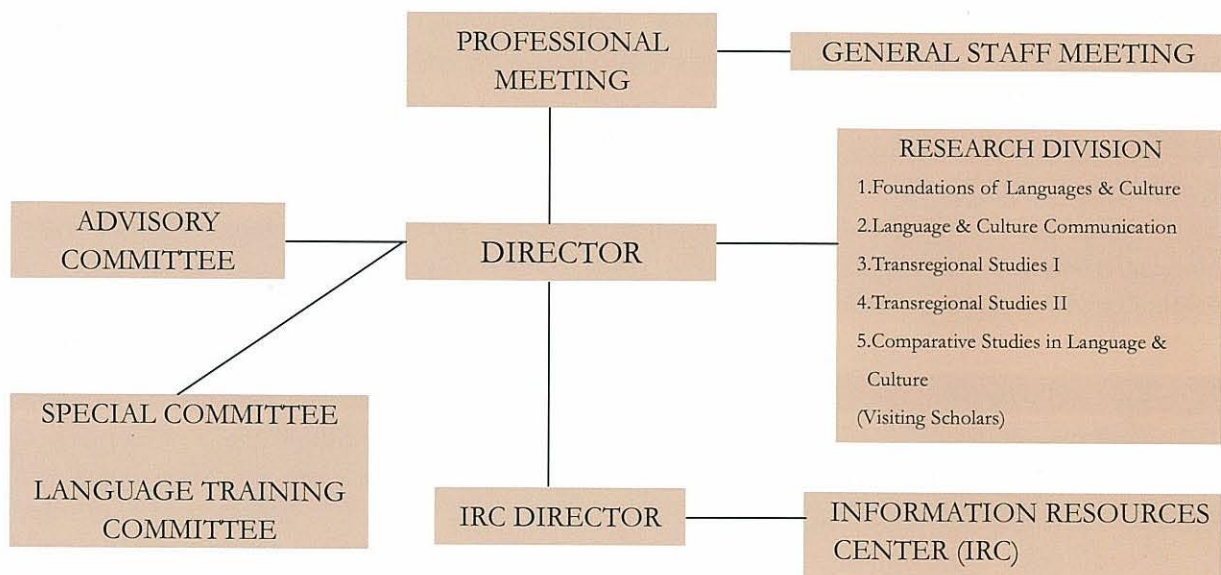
PROFESSIONAL MEETING

GENERAL STAFF MEETING

RESEARCH DIVISION
1.Foundations of Languages & Culture
2.Language & Culture Communication
3.Transregional Studies I
4.Transregional Studies II
5.Comparative Studies in Language & Culture
(Visiting Scholars)

ADVISORY COMMITTEE

DIRECTOR

SPECIAL COMMITTEE

LANGUAGE TRAINING COMMITTEE

IRC DIRECTOR

INFORMATION RESOURCES CENTER (IRC)